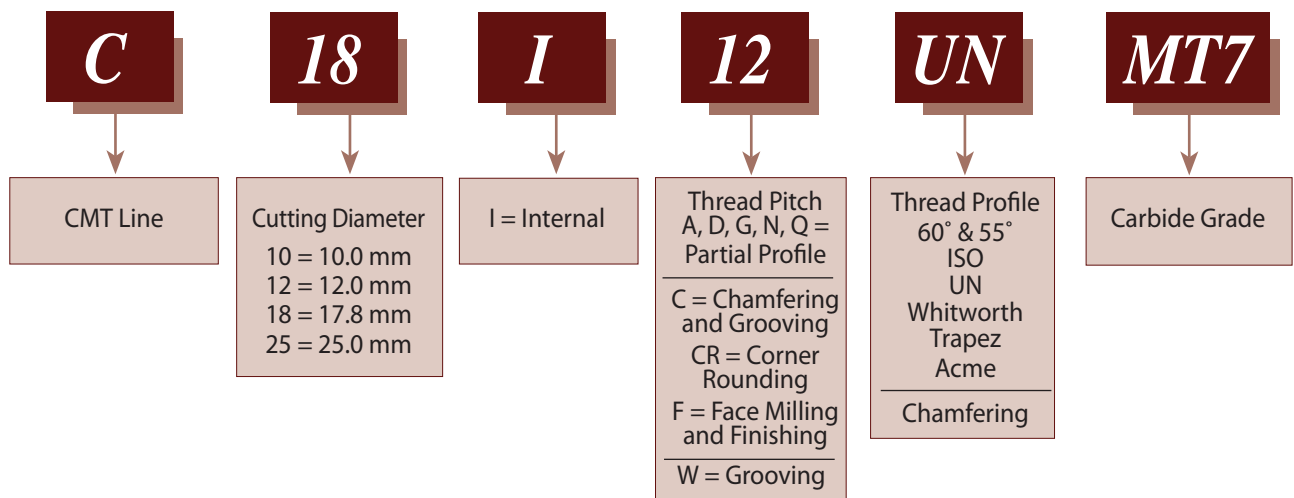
C

18

I

12

UN

MT7

CMT Line

Cutting Diameter
10 = 10.0 mm
12 = 12.0 mm
18 = 17.8 mm
25 = 25.0 mm

I = Internal

Thread Pitch
A, D, G, N, Q = Partial Profile

C = Chamfering and Grooving
CR = Corner Rounding
F = Face Milling and Finishing

W = Grooving

Thread Profile
60˚ & 55˚
ISO
UN
Whitworth
Trapez
Acme

Chamfering

Carbide Grade